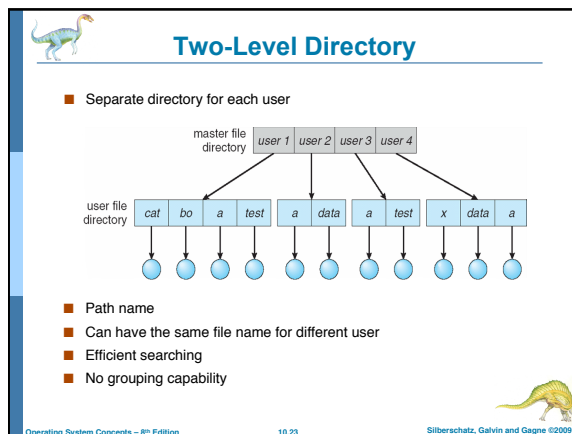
Two-Level Directory

Separate directory for each user

master file directory

| user 1 | user 2 | user 3 | user 4 |
|---|---|---|---|

user file directory

| cat | bo | a | test |
|---|---|---|---|

| a | data |
|---|---|

| a | test |
|---|---|

| x | data | a |
|---|---|---|

Path name

Can have the same file name for different user

Efficient searching

No grouping capability

Operating System Concepts – 8th Edition 10.23 Silberschatz, Galvin and Gagne ©2009